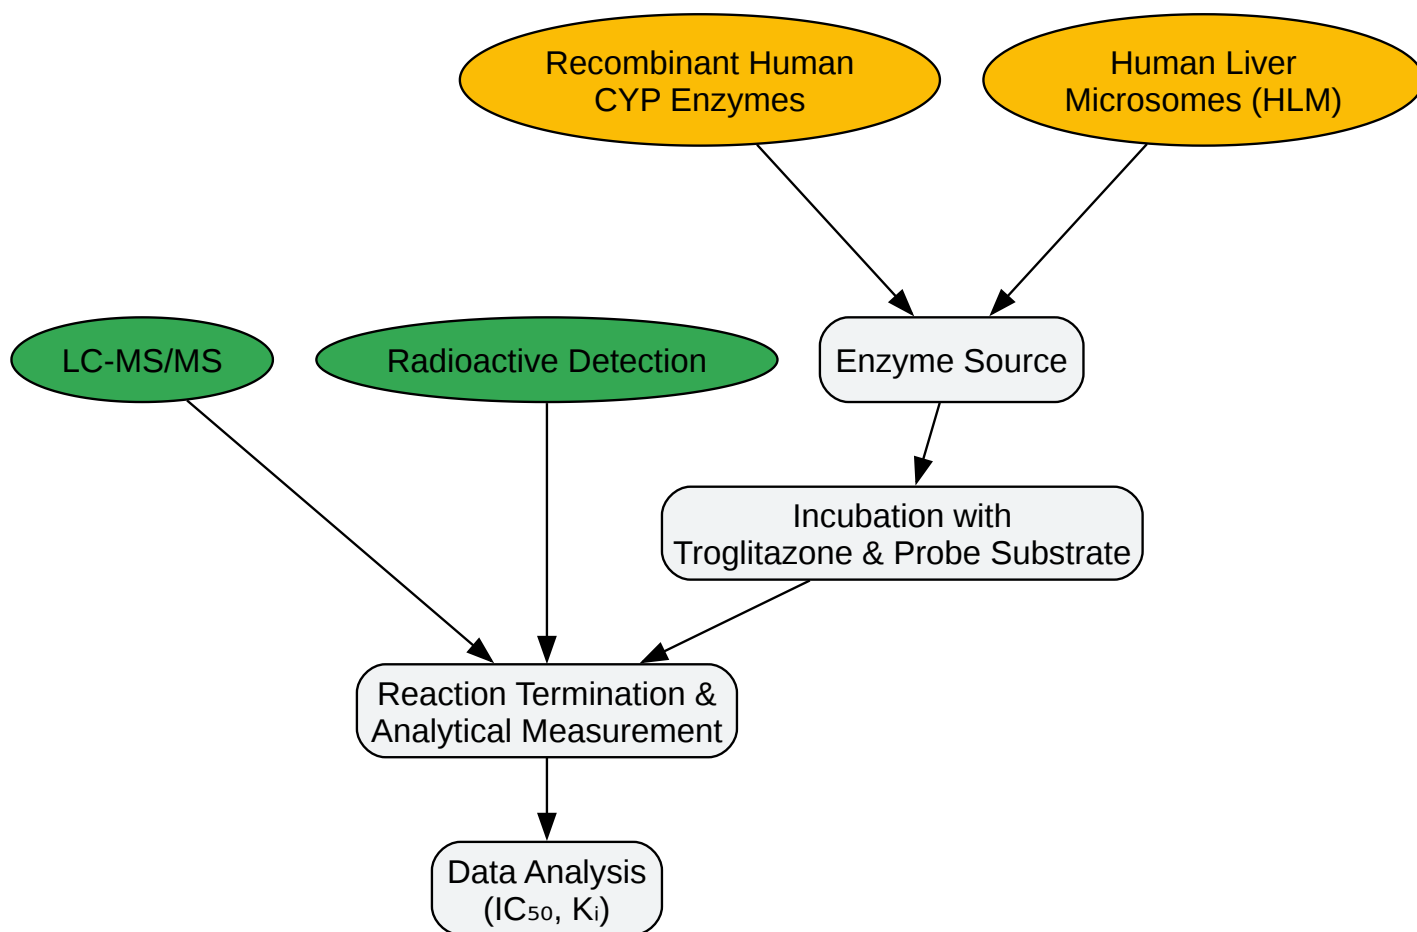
Recombinant Human CYP Enzymes

Human Liver Microsomes (HLM)

LC-MS/MS

Radioactive Detection

Enzyme Source

Incubation with Troglitazone & Probe Substrate

Reaction Termination & Analytical Measurement

Data Analysis ($IC_{50}$, $K_i$)